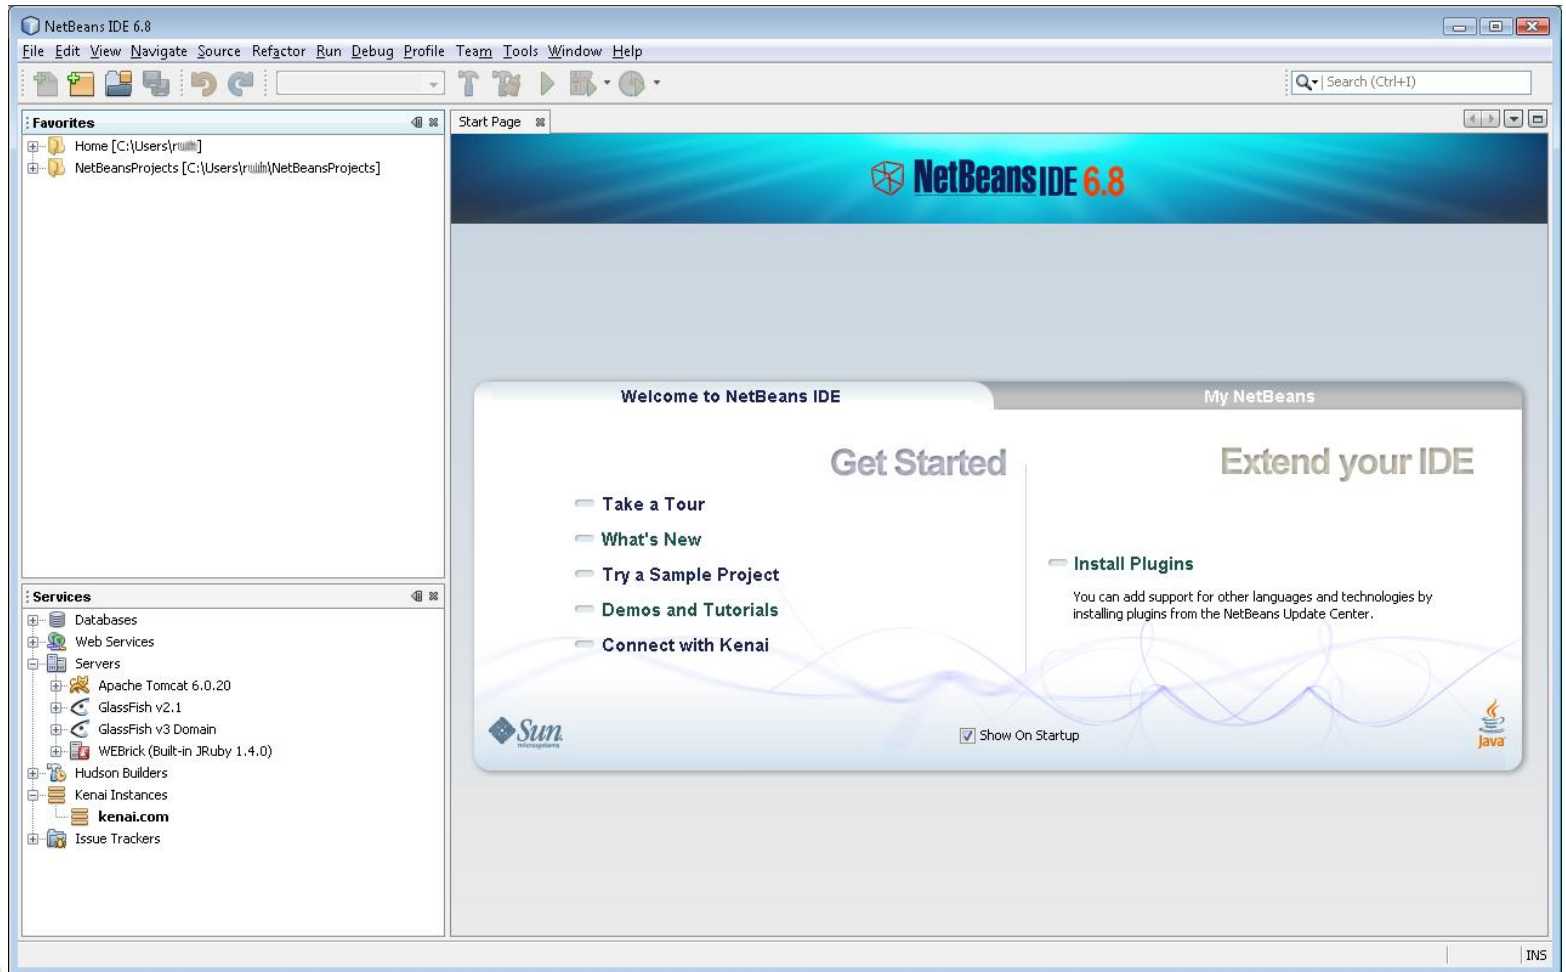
NetBeans IDE 6.8

File Edit View Navigate Source Refactor Run Debug Profile Team Tools Window Help

Search (Ctrl+I)

Favorites

Home [C:\Users\r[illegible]]

NetBeansProjects [C:\Users\r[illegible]\NetBeansProjects]

Start Page

NetBeans IDE 6.8

Welcome to NetBeans IDE

My NetBeans

Get Started

Take a Tour

What's New

Try a Sample Project

Demos and Tutorials

Connect with Kenai

Extend your IDE

Install Plugins

You can add support for other languages and technologies by installing plugins from the NetBeans Update Center.

Sun microsystems

Show On Startup

Java

Services

Databases

Web Services

Servers

Apache Tomcat 6.0.20

GlassFish v2.1

GlassFish v3 Domain

WEBrick (Built-in JRuby 1.4.0)

Hudson Builders

Kenai Instances

kenai.com

Issue Trackers

INS